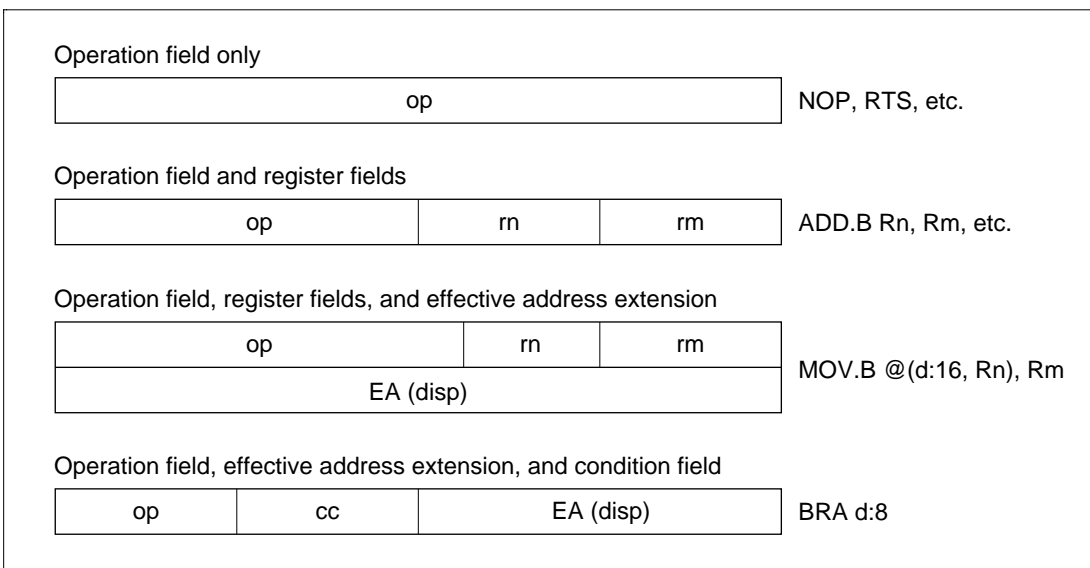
Operation field only

| op |
|---|

NOP, RTS, etc.

Operation field and register fields

| op | rn | rm |
|---|---|---|

ADD.B Rn, Rm, etc.

Operation field, register fields, and effective address extension

| op | rn | rm |
|---|---|---|
| EA (disp) | | |

MOV.B @(d:16, Rn), Rm

Operation field, effective address extension, and condition field

| op | cc | EA (disp) |
|---|---|---|

BRA d:8